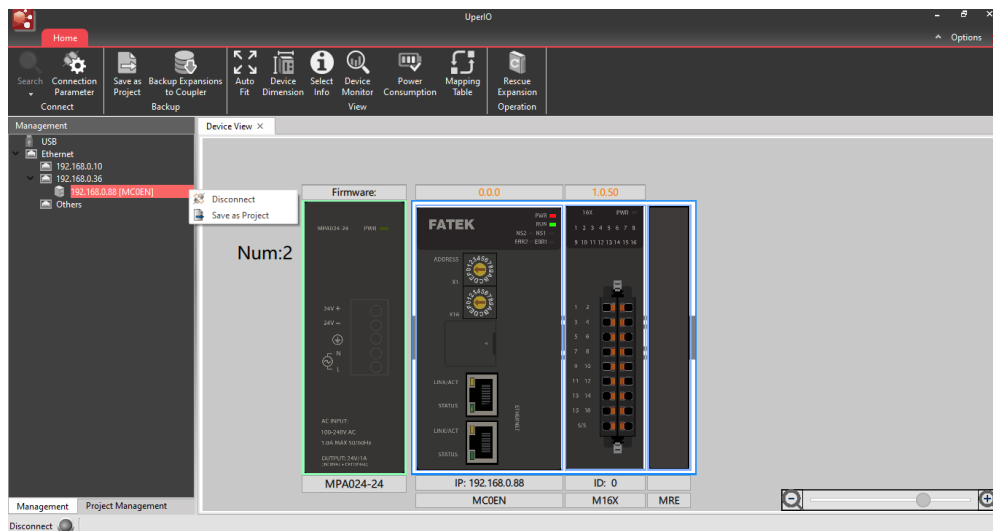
UperIO

Home

Options

Search

Connection Parameter

Connect

Save as Project

Backup Expansions to Coupler

Backup

Auto Fit

Device Dimension

Select Info

Device Monitor

Power Consumption

Mapping Table

View

Rescue Expansion

Operation

Management

USB

Ethernet

192.168.0.10

192.168.0.36

192.168.0.88 [MC0EN]

Others

Disconnect

Save as Project

Device View ×

Num:2

Firmware:

0.0.0

1.0.50

MPA024-24 PWR

24V +

24V −

N

L

AC INPUT: 100-240V AC 1.0A MAX 50/60Hz

OUTPUT: 24V/1A

FATEK

PWR

RUN

NS1

NS2

ERR1

ERR2

ADDRESS

X1

X16

LINK/ACT

STATUS

LINK/ACT

STATUS

ETHERNET

16X PWR

1 2 3 4 5 6 7 8

9 10 11 12 13 14 15 16

1 2

3 4

5 6

7 8

9 10

11 12

13 14

15 16

S/S

MPA024-24

IP: 192.168.0.88

ID: 0

MC0EN

M16X

MRE

Management

Project Management

Disconnect